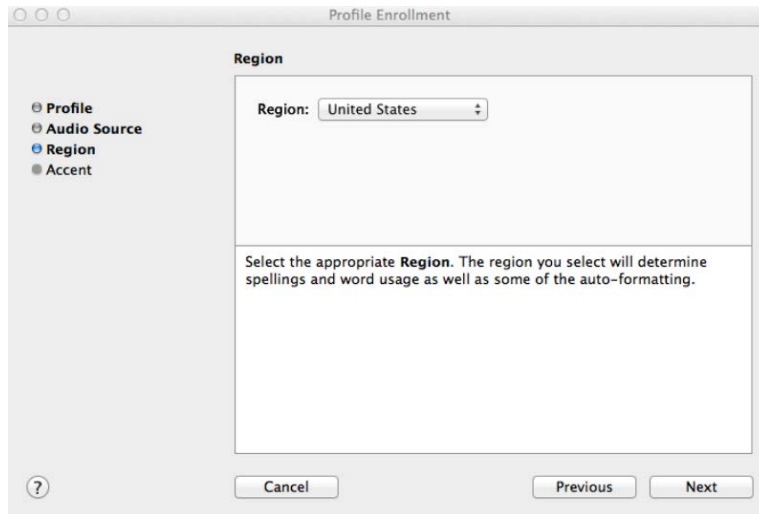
Profile Enrollment

Region

Profile
Audio Source
Region
Accent

Region: United States

Select the appropriate **Region**. The region you select will determine spellings and word usage as well as some of the auto-formatting.

?

Cancel

Previous

Next